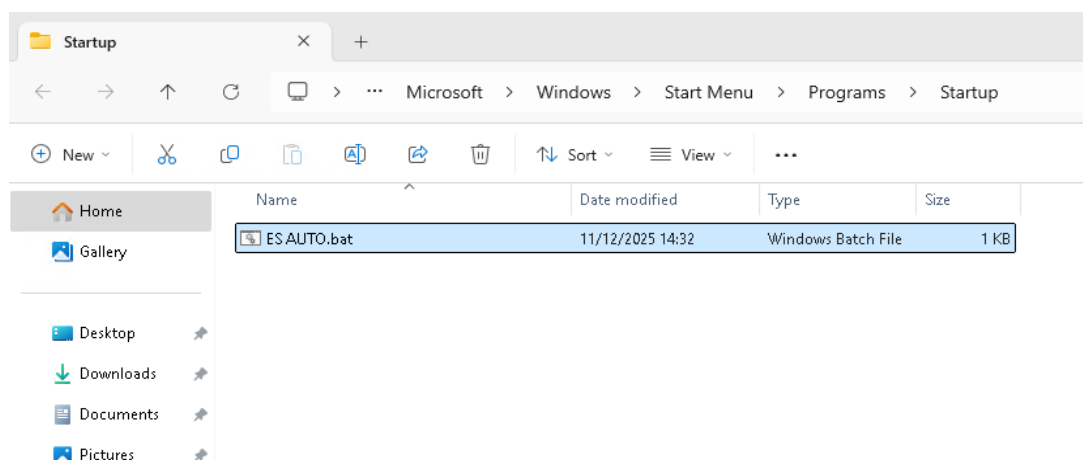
Startup

... > Microsoft > Windows > Start Menu > Programs > Startup

New Sort View ...

Home
Gallery

Desktop
Downloads
Documents
Pictures

| Name | Date modified | Type | Size |
|---|---|---|---|
| ES AUTO.bat | 11/12/2025 14:32 | Windows Batch File | 1 KB |